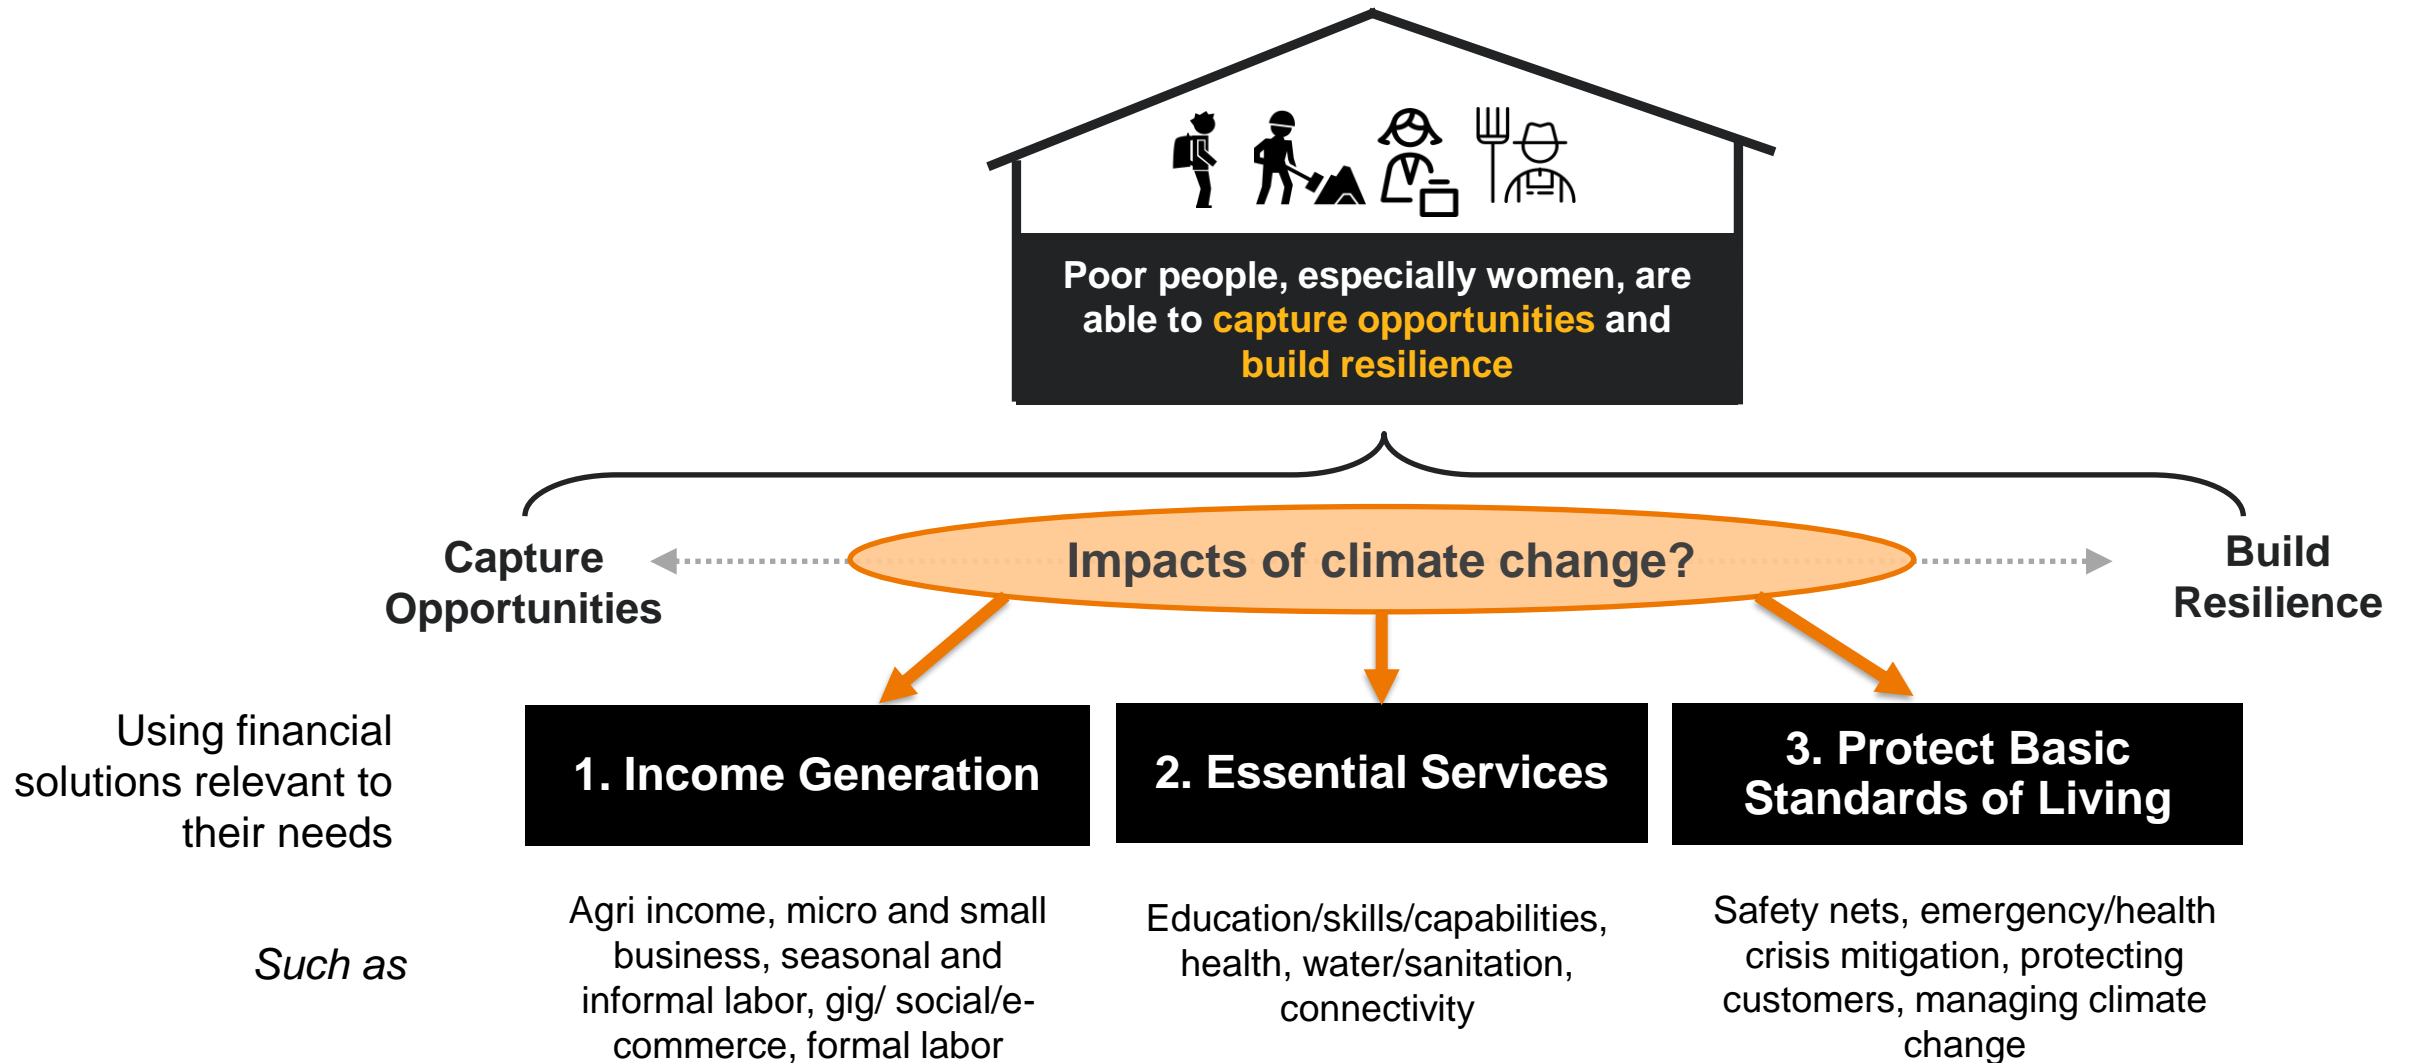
Poor people, especially women, are able to capture opportunities and build resilience

Capture Opportunities

Impacts of climate change?

Build Resilience

Using financial solutions relevant to their needs

1. Income Generation

2. Essential Services

3. Protect Basic Standards of Living

Such as

Agri income, micro and small business, seasonal and informal labor, gig/ social/e-commerce, formal labor

Education/skills/capabilities, health, water/sanitation, connectivity

Safety nets, emergency/health crisis mitigation, protecting customers, managing climate change